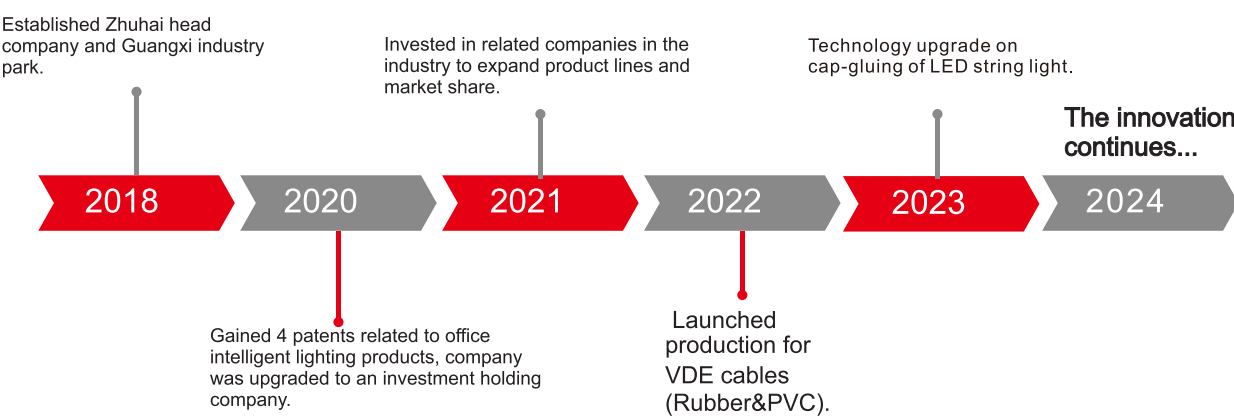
Established Zhuhai head company and Guangxi industry park.

Invested in related companies in the industry to expand product lines and market share.

Technology upgrade on cap-gluing of LED string light.

The innovation continues...

2018

2020

2021

2022

2023

2024

Gained 4 patents related to office intelligent lighting products, company was upgraded to an investment holding company.

Launched production for VDE cables (Rubber&PVC).